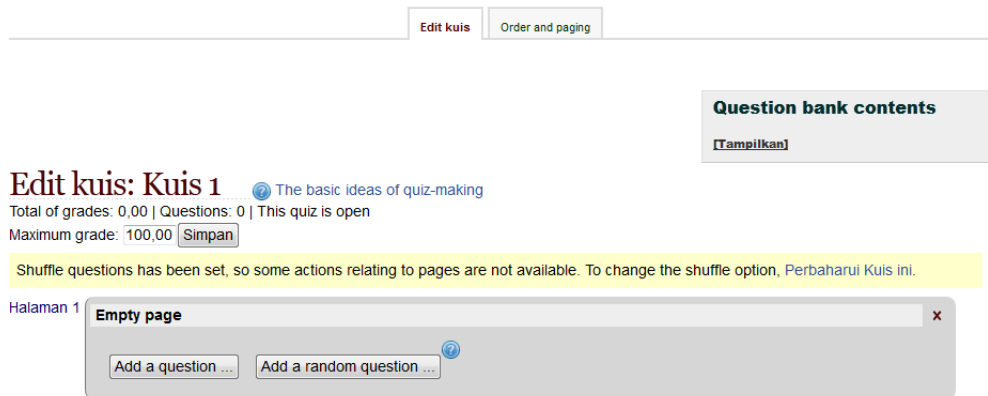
Edit kuis | Order and paging

Question bank contents

[Tampilkan]

Edit kuis: Kuis 1

The basic ideas of quiz-making

Total of grades: 0,00 | Questions: 0 | This quiz is open

Maximum grade: 100,00 Simpan

Shuffle questions has been set, so some actions relating to pages are not available. To change the shuffle option, Perbaharui Kuis ini.

Halaman 1

Empty page

x

Add a question ...

Add a random question ...